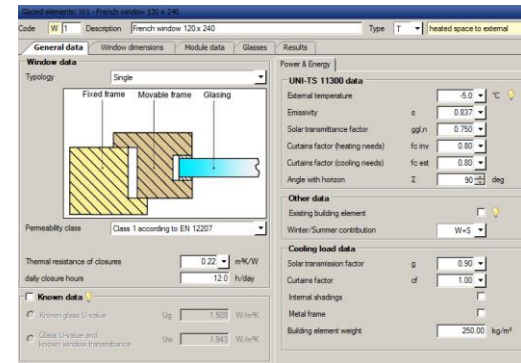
Glazed elements: W1 - French window 120 x 240

Code W 1 Description French window 120 x 240 Type T heated space to external

General data | Window dimensions | Module data | Glasses | Results

Window data

Typology Single

Fixed frame Movable frame Glasing

Permeability class Class 1 according to EN 12207

Thermal resistance of closures 0.22 m²K/W

daily closure hours 12.0 h/day

Known data

Known glass U-value Ug 1.508 W/m²K

Glass U-value and known window transmittance Uw 1.943 W/m²K

Power & Energy

UNI-TS 11300 data

External temperature -5.0 °C

Emissivity ε 0.837

Solar transmittance factor ggl,n 0.750

Curtains factor (heating needs) fc inv 0.80

Curtains factor (cooling needs) fc est 0.80

Angle with horizon Σ 90 deg

Other data

Existing building element

Winter/Summer contribution W+S

Cooling load data

Solar transmission factor g 0.90

Curtains factor cf 1.00

Internal shadings

Metal frame

Building element weight 250.00 kg/m²